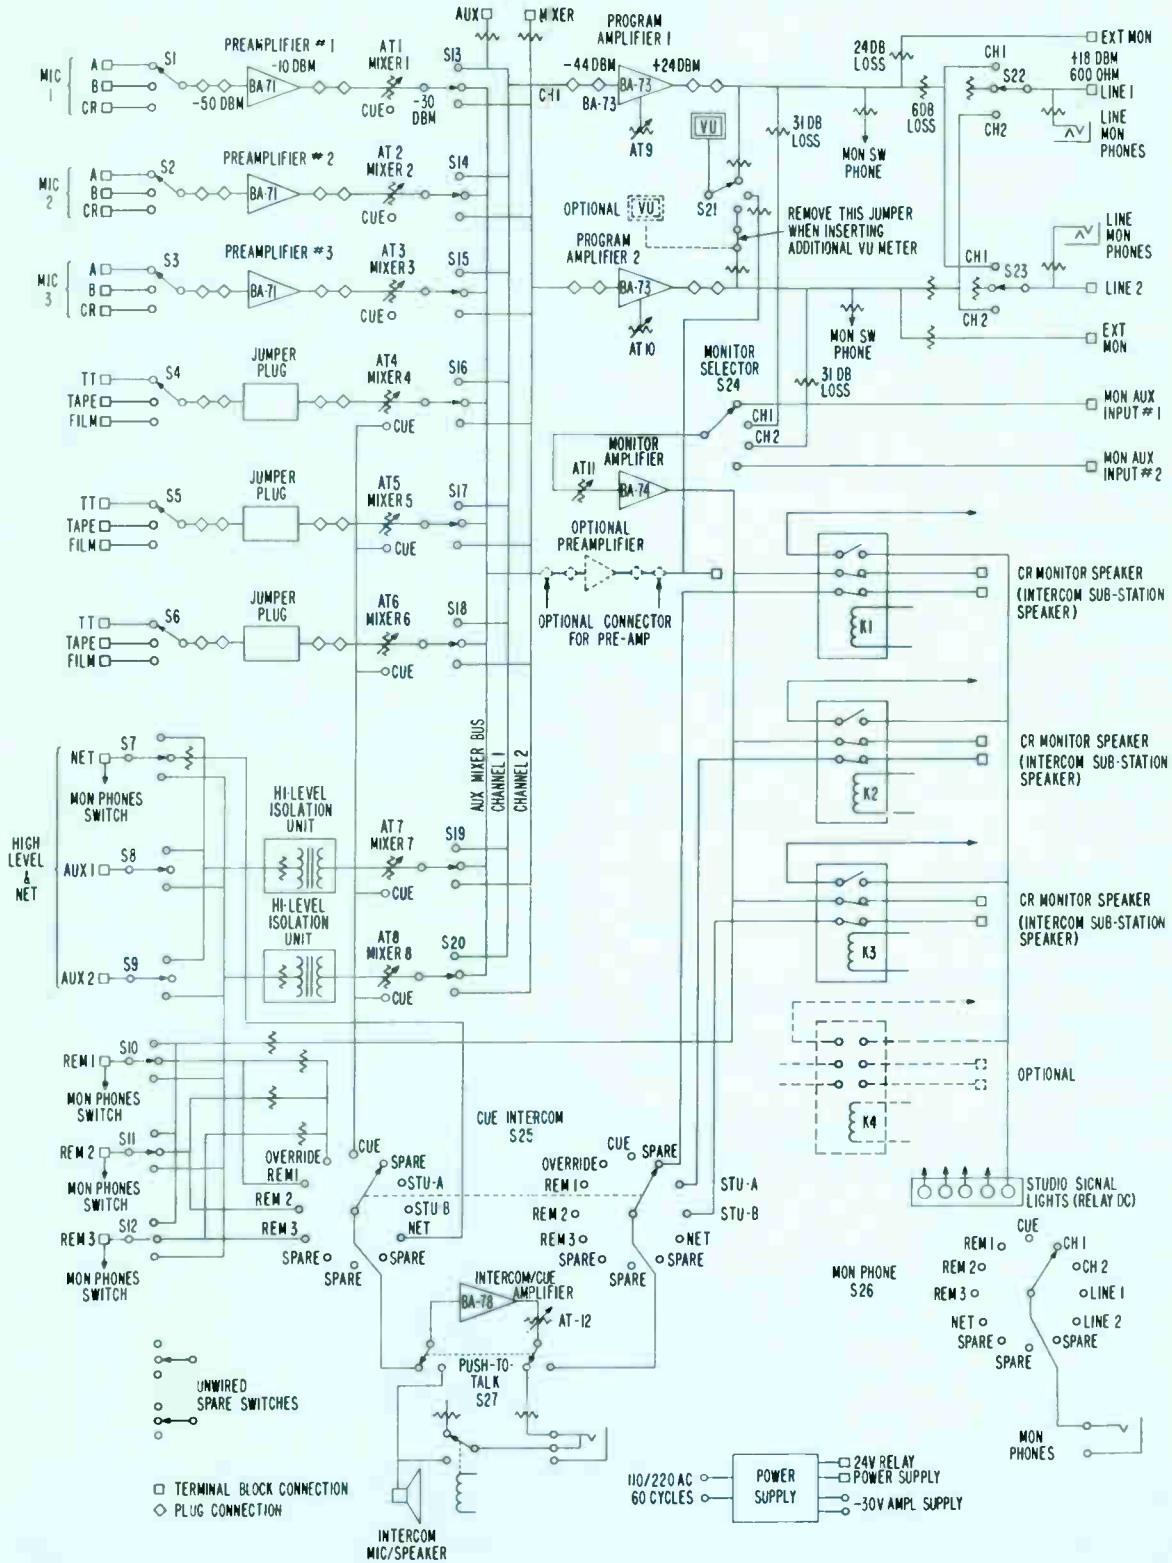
AUX
MIXER
PROGRAM AMPLIFIER 1
EXT MON
MIC 1
A
B
CR
S1
PREAMPLIFIER # 1
-10 DBM
BA-71
-50 DBM
AT1 MIXER 1
CUE
-30 DBM
S13
-44 DBM
BA-73
+24DBM
BA-73
CH1
AT9
VU
24DB LOSS
31 DB LOSS
MON SW PHONE
6DB LOSS
CH1
S22
+18 DBM 600 OHM
LINE 1
CH2
LINE MON PHONES
MIC 2
A
B
CR
S2
PREAMPLIFIER # 2
BA-71
AT 2 MIXER 2
CUE
S14
S21
OPTIONAL VU
REMOVE THIS JUMPER WHEN INSERTING ADDITIONAL VU METER
PROGRAM AMPLIFIER 2
LINE MON PHONES
MIC 3
A
B
CR
S3
PREAMPLIFIER # 3
BA-71
AT3 MIXER 3
CUE
S15
BA-73
AT10
CH1
S23
LINE 2
CH 2
MON SW PHONE
EXT MON
TT
TAPE
FILM
S4
JUMPER PLUG
AT4 MIXER 4
CUE
S16
MONITOR SELECTOR S24
31 DB LOSS
CH1
CH2
MON AUX INPUT # 1
MONITOR AMPLIFIER
AT11
BA-74
MON AUX INPUT # 2
TT
TAPE
FILM
S5
JUMPER PLUG
AT5 MIXER 5
CUE
S17
OPTIONAL PREAMPLIFIER
OPTIONAL CONNECTOR FOR PRE-AMP
CR MONITOR SPEAKER (INTERCOM SUB-STATION SPEAKER)
TT
TAPE
FILM
S6
JUMPER PLUG
AT6 MIXER 6
CUE
S18
K1
NET
S7
MON PHONES SWITCH
AUX MIXER BUS
CHANNEL 1
CHANNEL 2
CR MONITOR SPEAKER (INTERCOM SUB-STATION SPEAKER)
K2
HIGH LEVEL & NET
HI-LEVEL ISOLATION UNIT
AUX 1
S8
AT7 MIXER 7
CUE
S19
CR MONITOR SPEAKER (INTERCOM SUB-STATION SPEAKER)
HI-LEVEL ISOLATION UNIT
AT8 MIXER 8
S20
K3
AUX 2
S9
CUE
REM 1
S10
MON PHONES SWITCH
OPTIONAL
K4
CUE INTERCOM S25
REM 2
S11
MON PHONES SWITCH
CUE
OVERRIDE REM1
SPARE
STU-A
STU-B
NET
SPARE
REM 2
REM 3
SPARE
SPARE
CUE
SPARE
OVERRIDE
REM 1
REM 2
REM 3
SPARE
SPARE
NET
SPARE
STU-A
STU-B
STUDIO SIGNAL LIGHTS (RELAY DC)
REM 3
S12
MON PHONES SWITCH
INTERCOM/CUE AMPLIFIER
BA-78
AT-12
MON PHONE S26
CUE
REM 1
REM 2
REM 3
NET
SPARE
SPARE
CH 1
CH 2
LINE 1
LINE 2
SPARE
PUSH-TO-TALK S27
UNWIRED SPARE SWITCHES
MON PHONES
TERMINAL BLOCK CONNECTION
PLUG CONNECTION
110/220 AC 60 CYCLES
POWER SUPPLY
24V RELAY POWER SUPPLY
-30V AMPL SUPPLY
INTERCOM MIC/SPEAKER